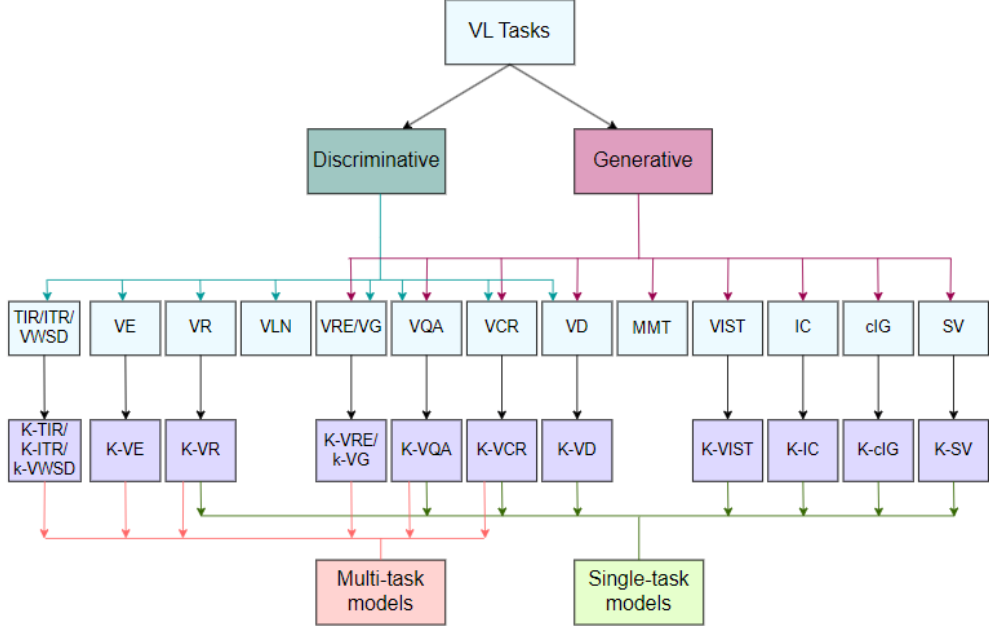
VL Tasks

Discriminative

Generative

TIR/ITR/ VWSD

VE

VR

VLN

VRE/VG

VQA

VCR

VD

MMT

VIST

IC

cIG

SV

K-TIR/ K-ITR/ k-VWSD

K-VE

K-VR

K-VRE/ k-VG

K-VQA

K-VCR

K-VD

K-VIST

K-IC

K-cIG

K-SV

Multi-task models

Single-task models